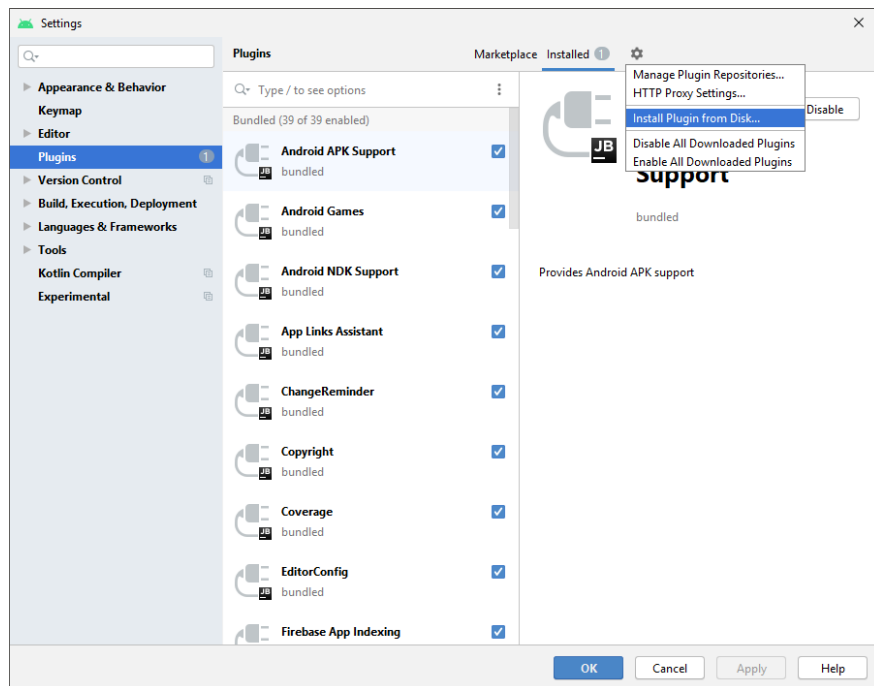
Settings

Q

Appearance & Behavior
Keymap
Editor
Plugins 1
Version Control
Build, Execution, Deployment
Languages & Frameworks
Tools
Kotlin Compiler
Experimental

Plugins

Marketplace Installed 1

Manage Plugin Repositories...
HTTP Proxy Settings...
Install Plugin from Disk...
Disable All Downloaded Plugins
Enable All Downloaded Plugins

Q Type / to see options

Bundled (39 of 39 enabled)

JB Android APK Support
bundled

JB Android Games
bundled

JB Android NDK Support
bundled

JB App Links Assistant
bundled

JB ChangeReminder
bundled

JB Copyright
bundled

JB Coverage
bundled

JB EditorConfig
bundled

Firebase App Indexing

JB

Disable

Support

bundled

Provides Android APK support

OK Cancel Apply Help